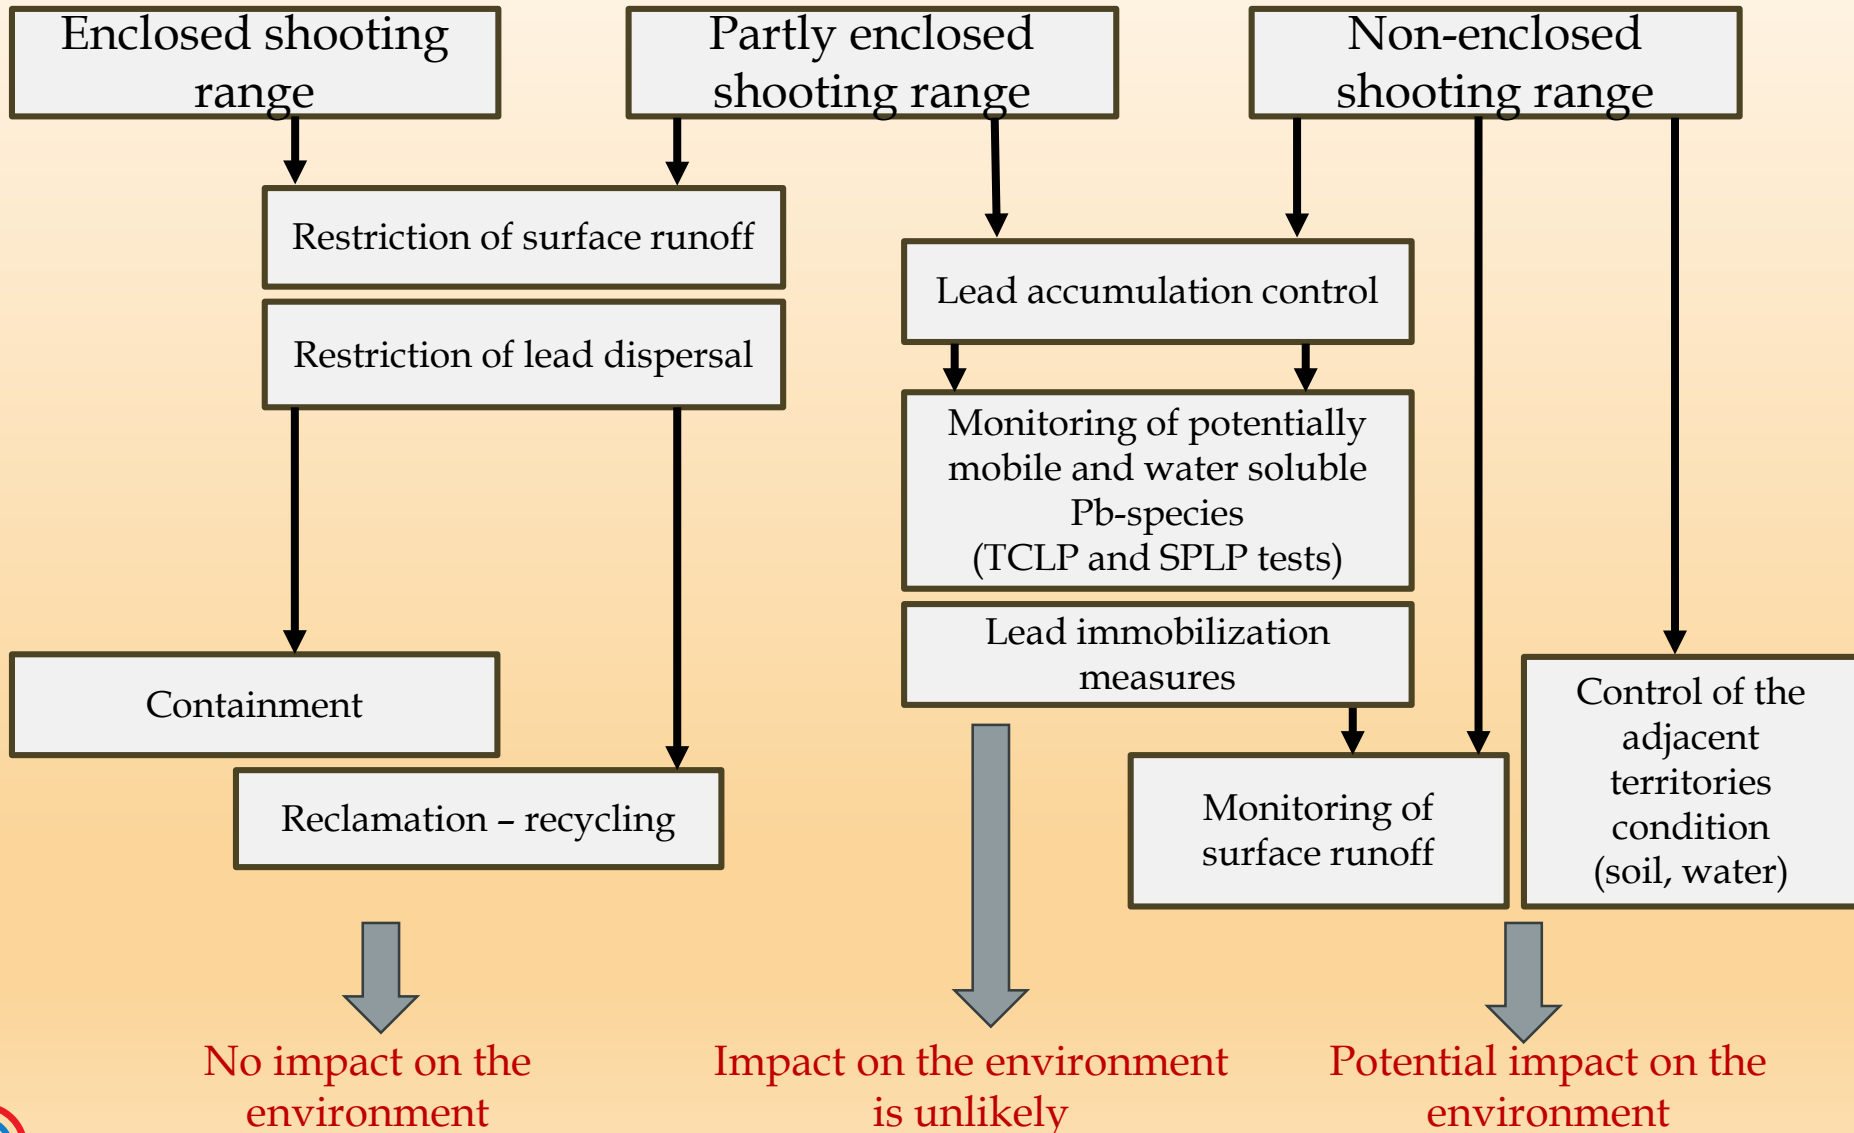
Enclosed shooting range

Partly enclosed shooting range

Non-enclosed shooting range

Restriction of surface runoff

Restriction of lead dispersal

Lead accumulation control

Monitoring of potentially mobile and water soluble Pb-species (TCLP and SPLP tests)

Lead immobilization measures

Containment

Reclamation – recycling

Monitoring of surface runoff

Control of the adjacent territories condition (soil, water)

No impact on the environment

Impact on the environment is unlikely

Potential impact on the environment